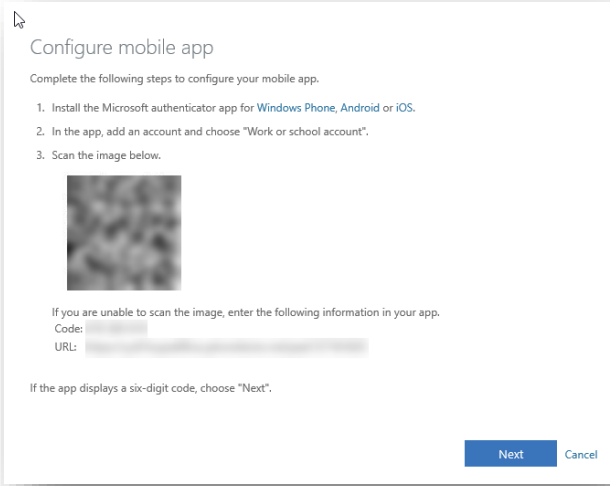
Configure mobile app

Complete the following steps to configure your mobile app.

1. Install the Microsoft authenticator app for Windows Phone, Android or iOS.

2. In the app, add an account and choose "Work or school account".

3. Scan the image below.

If you are unable to scan the image, enter the following information in your app.
Code: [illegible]
URL: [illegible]

If the app displays a six-digit code, choose "Next".

Next Cancel